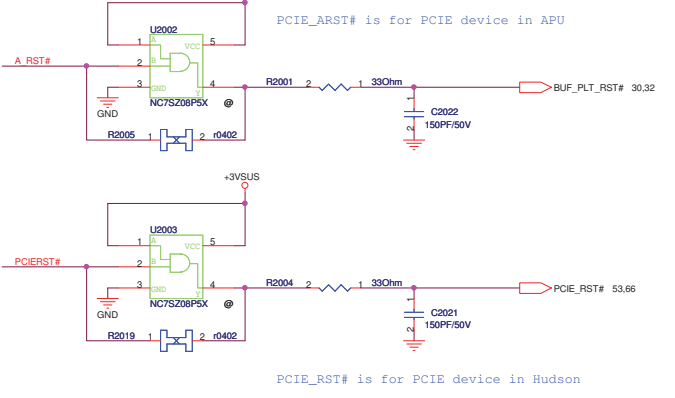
PCIE_ARST# is for PCIE device in APU

U2002
A_RST#
1 A VCC 5
2 B
3 GND Y 4
GND
NC7SZ08P5X
@
R2001
2 1 33Ohm
BUF_PLT_RST# 30,32
1
C2022
2
150PF/50V
R2005
1 2 r0402

+3VSUS

U2003
PCIERST#
1 A VCC 5
2 B
3 GND Y 4
GND
NC7SZ08P5X
@
R2004
2 1 33Ohm
PCIE_RST# 53,66
1
C2021
2
150PF/50V
R2019
1 2 r0402

PCIE_RST# is for PCIE device in Hudson